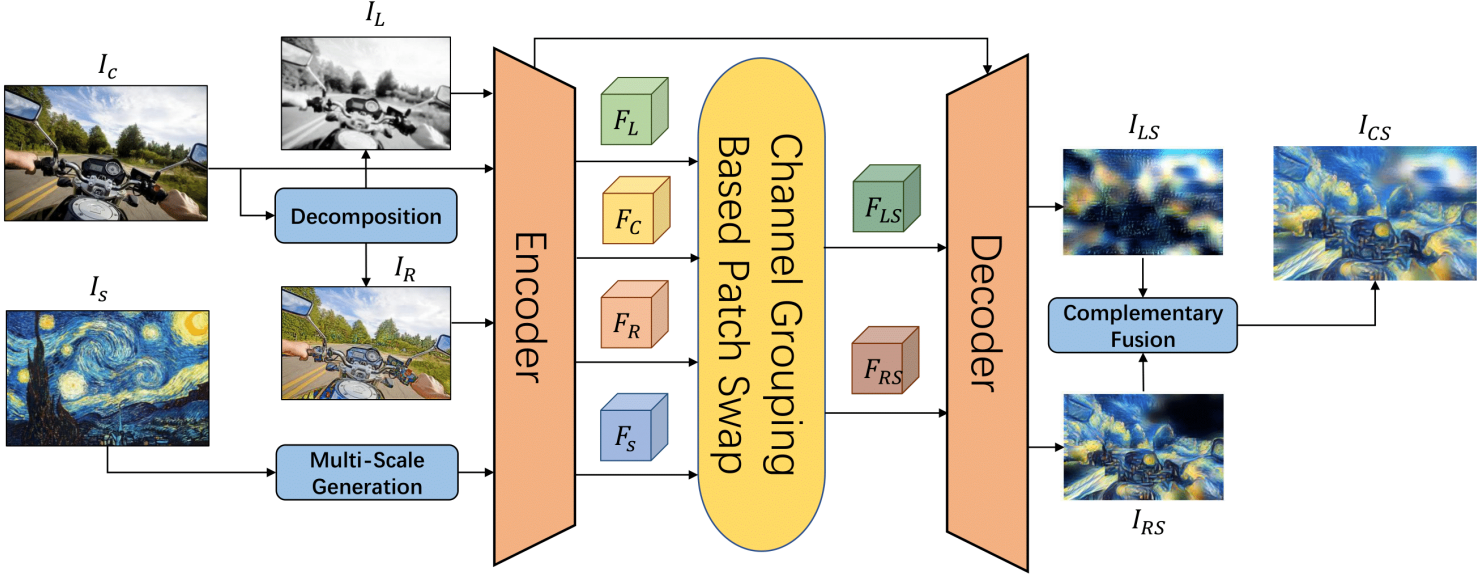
$I_L$

$I_c$

Decomposition

$I_R$

$I_s$

Multi-Scale Generation

Encoder

$F_L$

$F_C$

$F_R$

$F_s$

Channel Grouping Based Patch Swap

$F_{LS}$

$F_{RS}$

Decoder

$I_{LS}$

$I_{CS}$

Complementary Fusion

$I_{RS}$